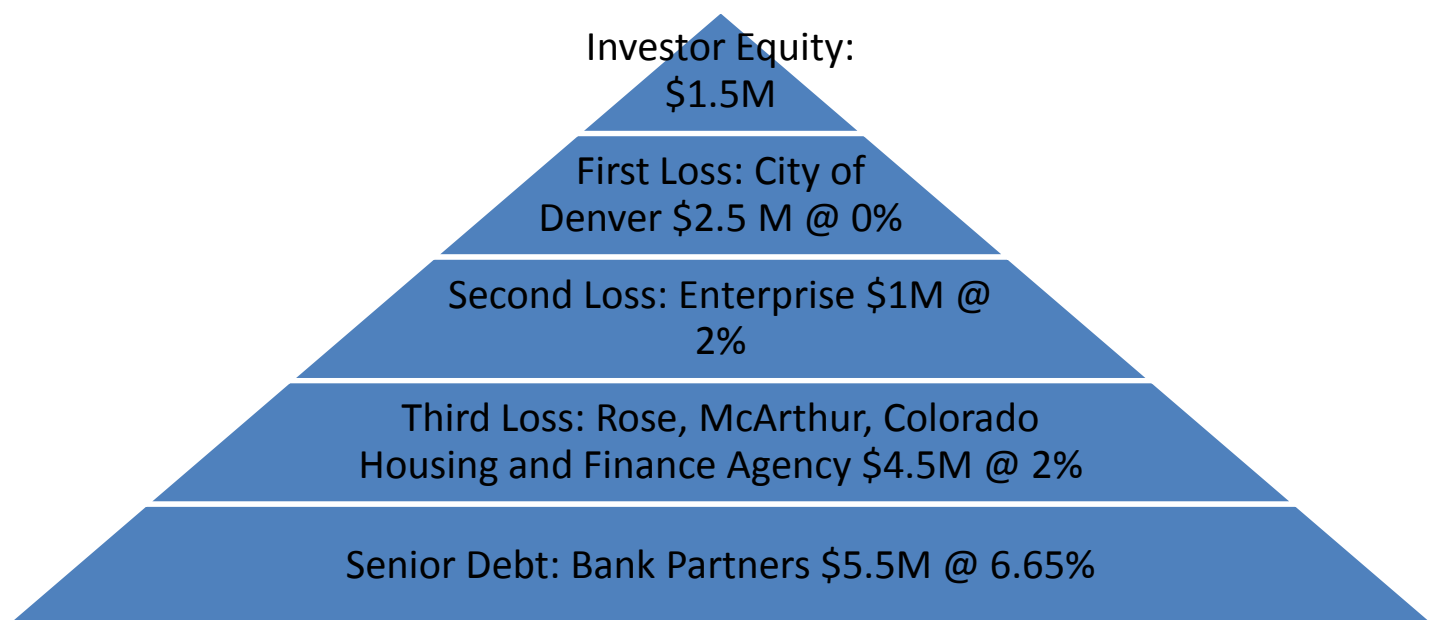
Investor Equity: \$1.5M

First Loss: City of Denver \$2.5 M @ 0%

Second Loss: Enterprise \$1M @ 2%

Third Loss: Rose, McArthur, Colorado Housing and Finance Agency \$4.5M @ 2%

Senior Debt: Bank Partners \$5.5M @ 6.65%